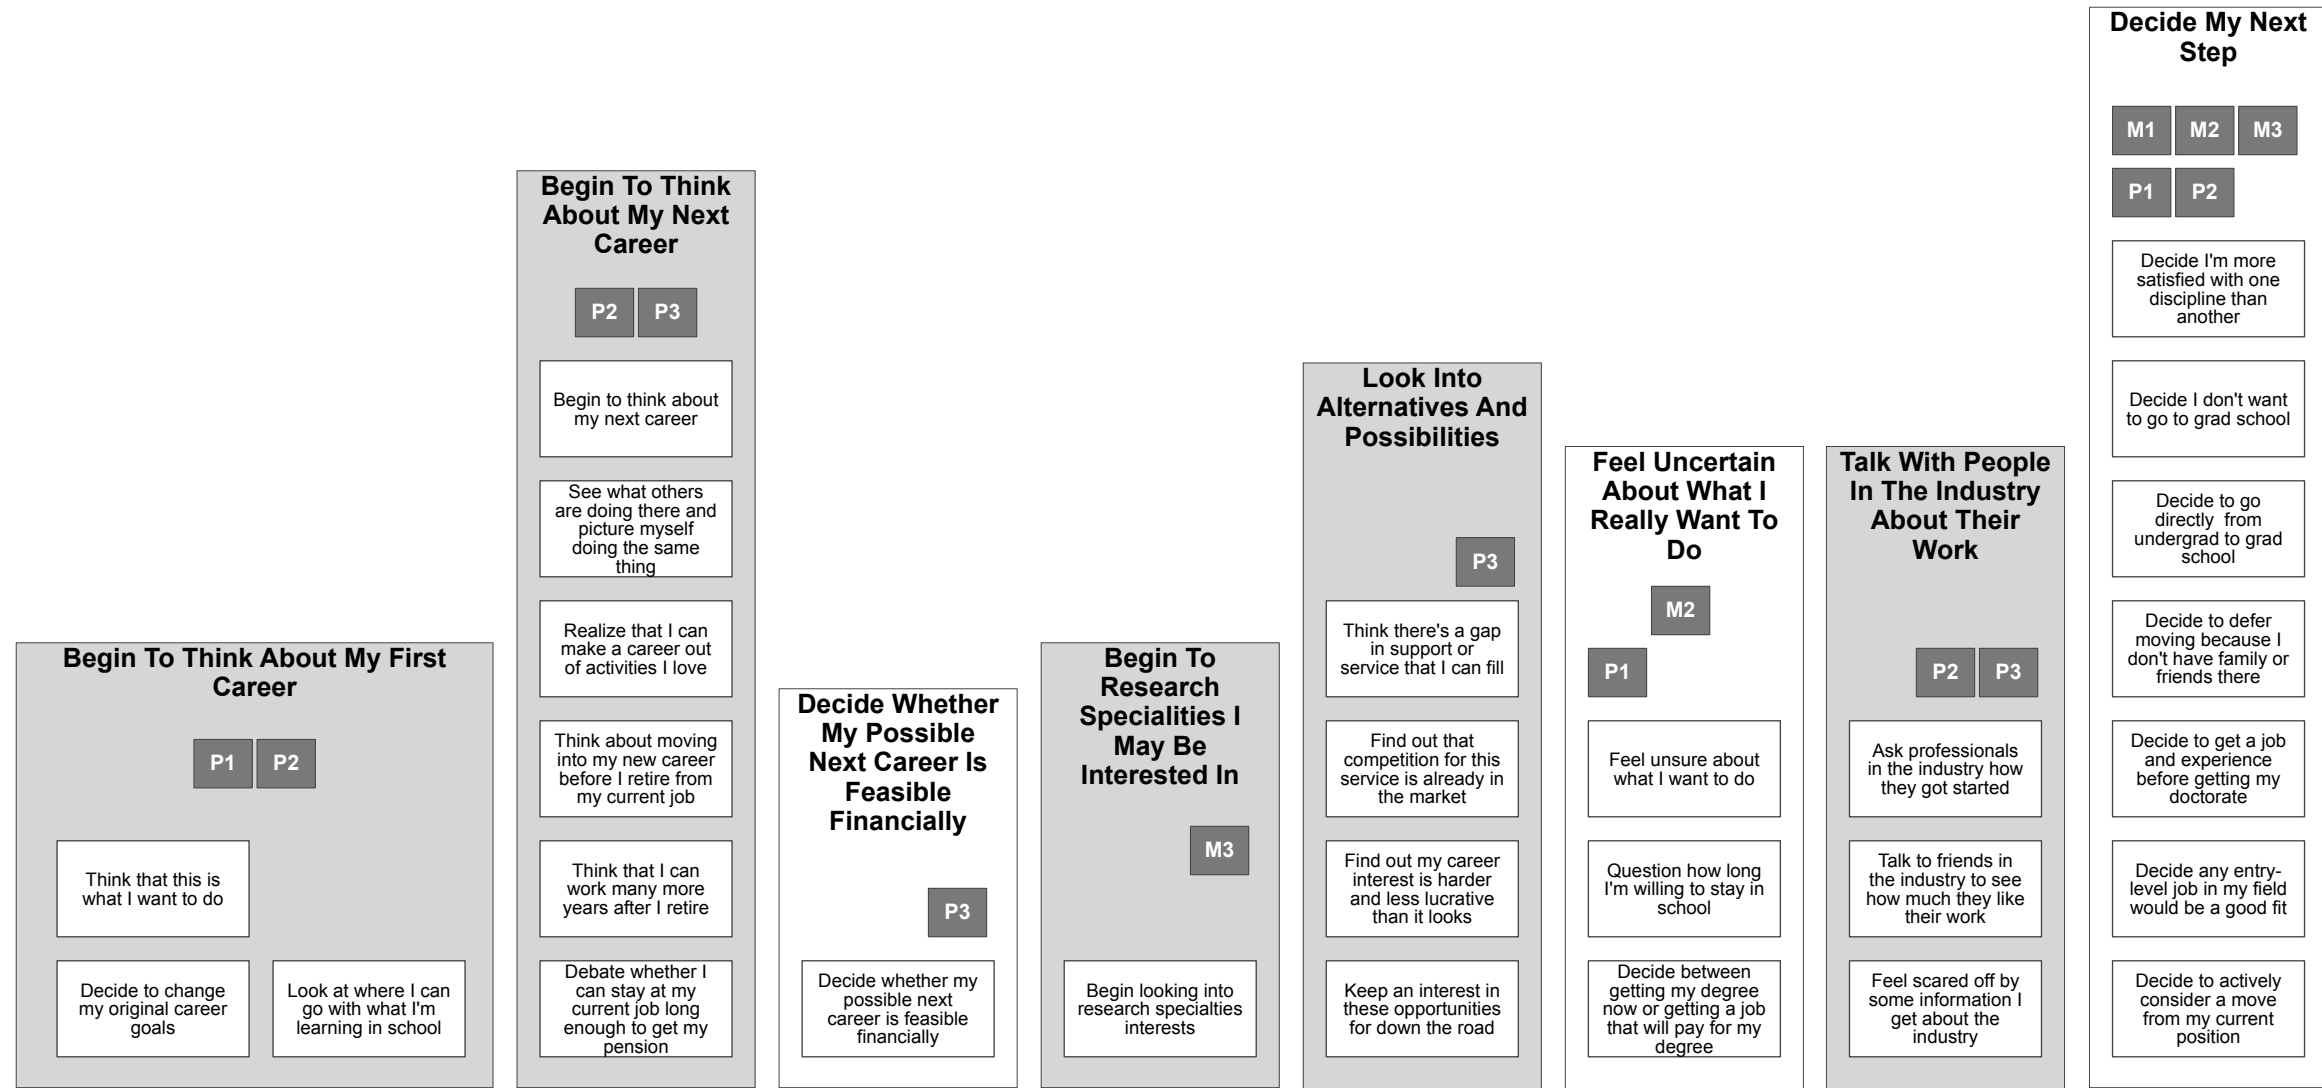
Begin To Think About My First Career

P1 P2

Think that this is what I want to do

Decide to change my original career goals

Look at where I can go with what I'm learning in school

Begin To Think About My Next Career

P2 P3

Begin to think about my next career

See what others are doing there and picture myself doing the same thing

Realize that I can make a career out of activities I love

Think about moving into my new career before I retire from my current job

Think that I can work many more years after I retire

Debate whether I can stay at my current job long enough to get my pension

Decide Whether My Possible Next Career Is Feasible Financially

P3

Decide whether my possible next career is feasible financially

Begin To Research Specialities I May Be Interested In

M3

Begin looking into research specialties interests

Look Into Alternatives And Possibilities

P3

Think there's a gap in support or service that I can fill

Find out that competition for this service is already in the market

Find out my career interest is harder and less lucrative than it looks

Keep an interest in these opportunities for down the road

Feel Uncertain About What I Really Want To Do

M2

P1

Feel unsure about what I want to do

Question how long I'm willing to stay in school

Decide between getting my degree now or getting a job that will pay for my degree

Talk With People In The Industry About Their Work

P2 P3

Ask professionals in the industry how they got started

Talk to friends in the industry to see how much they like their work

Feel scared off by some information I get about the industry

Decide My Next Step

M1 M2 M3

P1 P2

Decide I'm more satisfied with one discipline than another

Decide I don't want to go to grad school

Decide to go directly from undergrad to grad school

Decide to defer moving because I don't have family or friends there

Decide to get a job and experience before getting my doctorate

Decide any entry-level job in my field would be a good fit

Decide to actively consider a move from my current position